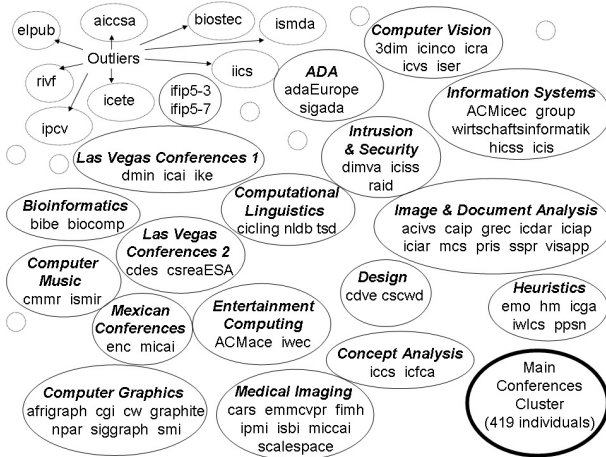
elpub
aiccsa
biostec
ismda
Outliers
rivf
icete
iics
ipcv
ifip5-3
ifip5-7

Computer Vision
3dim icinco icra
icvs iser

ADA
adaEurope
sigada

Information Systems
ACMicec group
wirtschaftsinformatik
hicss icis

Intrusion & Security
dimva iciss
raid

Las Vegas Conferences 1
dmin icai ike

Bioinformatics
bibe biocomp

Computational Linguistics
cicling nldb tsd

Image & Document Analysis
acivs caip grec icdar iciap
iciar mcs pris sspr visapp

Las Vegas Conferences 2
cdes csreaESA

Computer Music
cmmr ismir

Design
cdve cscwd

Heuristics
emo hm icga
iwlcs ppsn

Mexican Conferences
enc micai

Entertainment Computing
ACMace iwec

Concept Analysis
iccs icfca

Computer Graphics
afrigraph cgi cw graphite
npar siggraph smi

Medical Imaging
cars emmcvpr fimh
ipmi isbi miccai
scalespace

Main Conferences Cluster
(419 individuals)